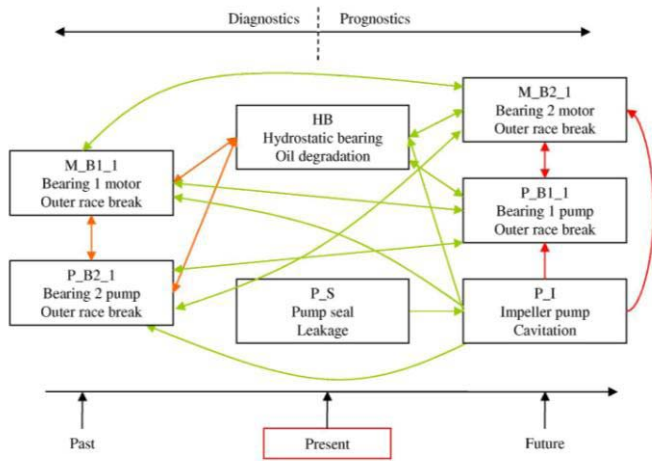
Diagnostics Prognostics

M_B2_1
Bearing 2 motor
Outer race break

HB
Hydrostatic bearing
Oil degradation

M_B1_1
Bearing 1 motor
Outer race break

P_B1_1
Bearing 1 pump
Outer race break

P_B2_1
Bearing 2 pump
Outer race break

P_S
Pump seal
Leakage

P_I
Impeller pump
Cavitation

Past

Present

Future